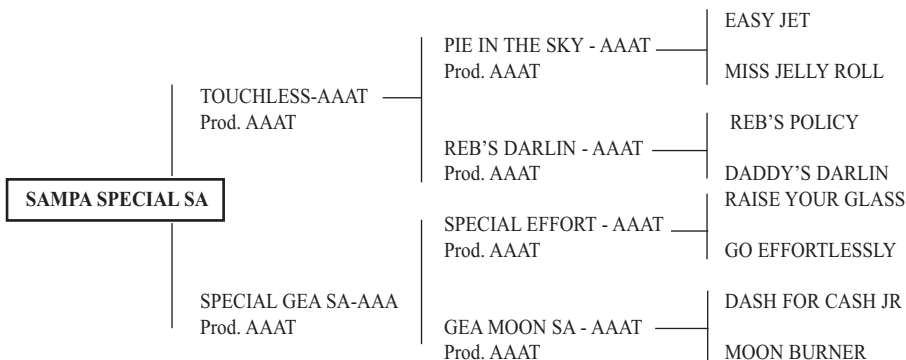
SAMPA SPECIAL SA

TOUCHLESS-AAAT
Prod. AAAT

PIE IN THE SKY - AAAT
Prod. AAAT

EASY JET

MISS JELLY ROLL

REB'S DARLIN - AAAT
Prod. AAAT

REB'S POLICY

DADDY'S DARLIN

SPECIAL GEA SA-AAA
Prod. AAAT

SPECIAL EFFORT - AAAT
Prod. AAAT

RAISE YOUR GLASS

GO EFFORTLESSLY

GEA MOON SA - AAAT
Prod. AAAT

DASH FOR CASH JR

MOON BURNER